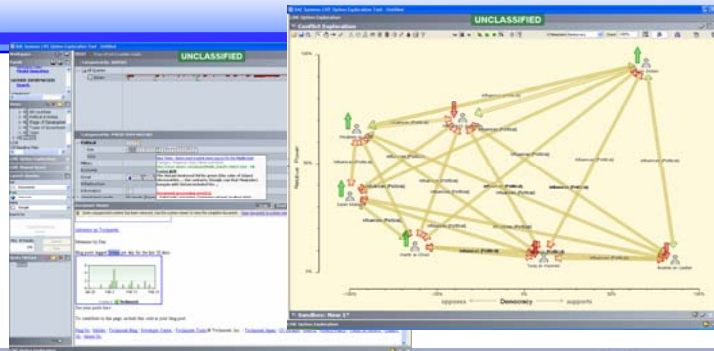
BAE Systems CRT Option Exploration Tool - Untitled

UNCLASSIFIED

Conflict Exploration

UNCLASSIFIED

Relative Power

100%

0%

-100%

-50%

50%

100%

opposes

Democracy

supports

Influence (Political)

Sandbox - New 1*

Sandbox: Option Exploration

Blog posts tagged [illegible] per day for the last 30 days.

Technorati